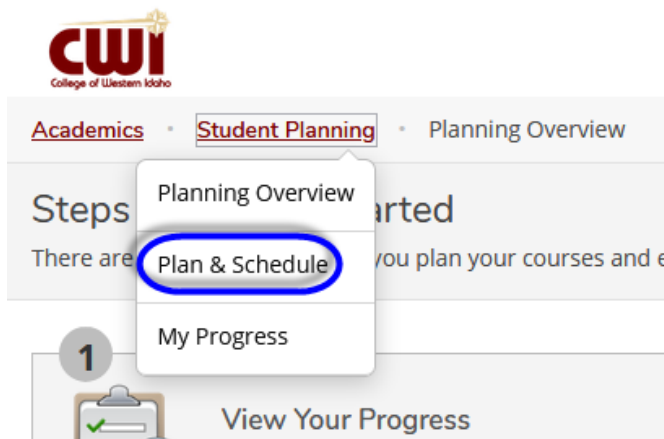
CWI
College of Western Idaho

Academics • Student Planning • Planning Overview

Planning Overview

Plan & Schedule

My Progress

Steps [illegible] arted

There are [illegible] you plan your courses and e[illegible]

1

View Your Progress